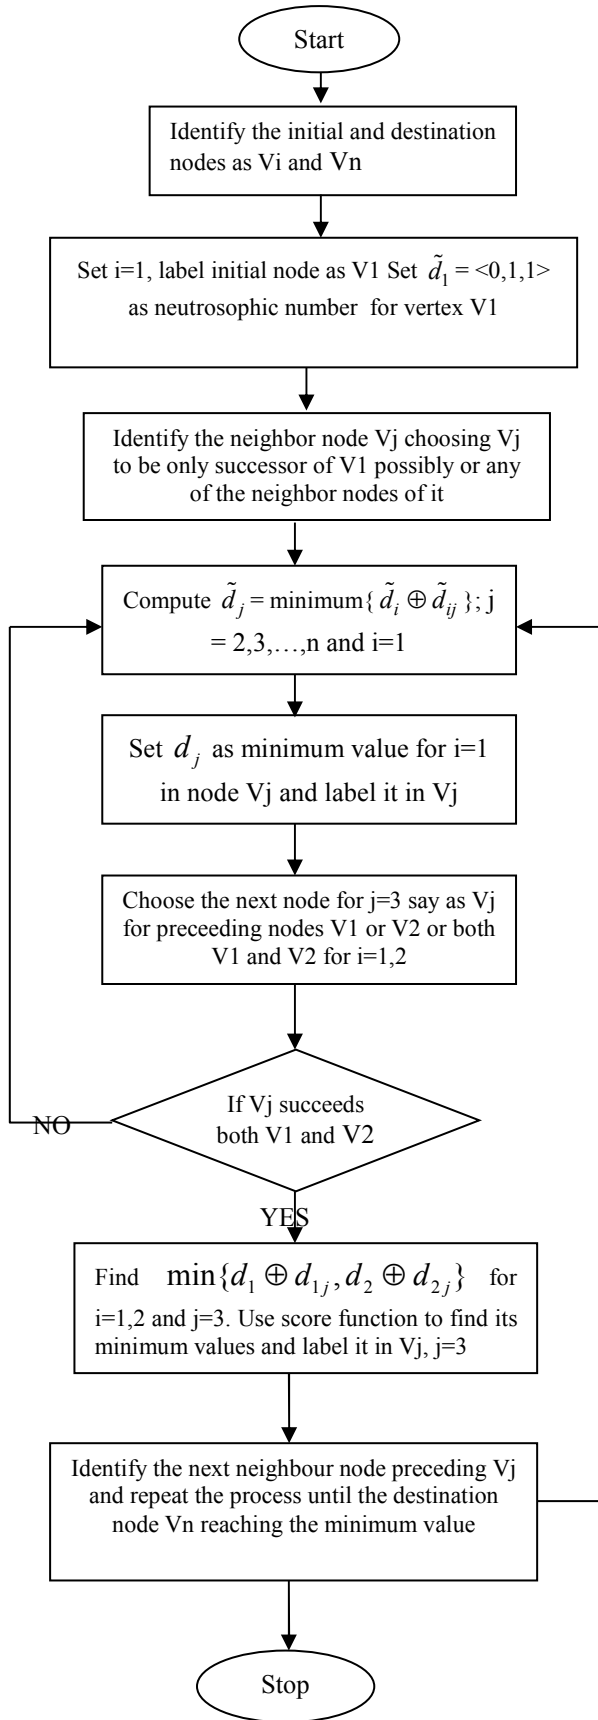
Start

Identify the initial and destination nodes as Vi and Vn

Set i=1, label initial node as V1 Set $\tilde{d}_1$ = <0,1,1> as neutrosophic number for vertex V1

Identify the neighbor node Vj choosing Vj to be only successor of V1 possibly or any of the neighbor nodes of it

Compute $\tilde{d}_j$ = minimum{ $\tilde{d}_i \oplus \tilde{d}_{ij}$ }; j = 2,3,…,n and i=1

Set $d_j$ as minimum value for i=1 in node Vj and label it in Vj

Choose the next node for j=3 say as Vj for preceeding nodes V1 or V2 or both V1 and V2 for i=1,2

If Vj succeeds both V1 and V2

NO

YES

Find $\min\{d_1 \oplus d_{1j}, d_2 \oplus d_{2j}\}$ for i=1,2 and j=3. Use score function to find its minimum values and label it in Vj, j=3

Identify the next neighbour node preceding Vj and repeat the process until the destination node Vn reaching the minimum value

Stop